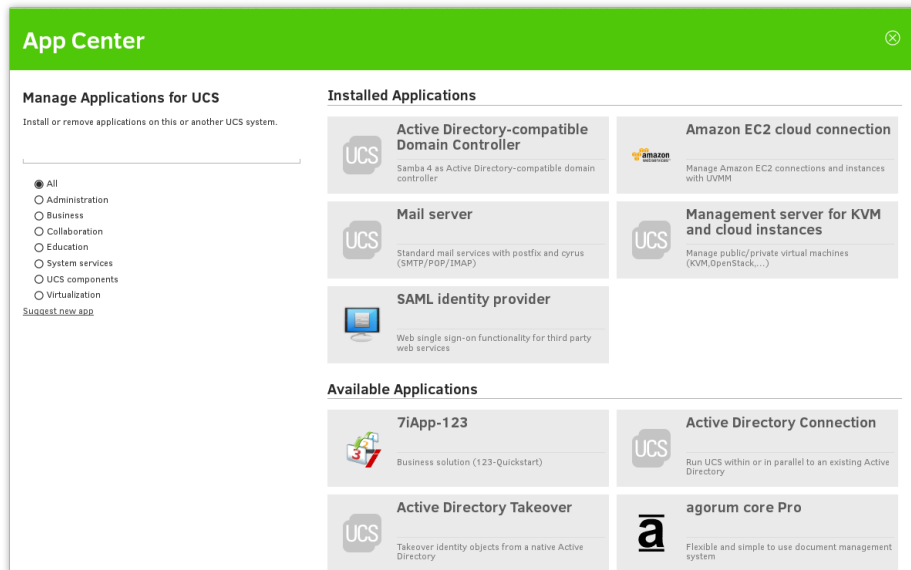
App Center

Manage Applications for UCS

Install or remove applications on this or another UCS system.

All
Administration
Business
Collaboration
Education
System services
UCS components
Virtualization

Suggest new app

Installed Applications

UCS

Active Directory-compatible Domain Controller

Samba 4 as Active Directory-compatible domain controller

amazon

Amazon EC2 cloud connection

Manage Amazon EC2 connections and instances with UVMM

UCS

Mail server

Standard mail services with postfix and cyrus (SMTP/POP/IMAP)

UCS

Management server for KVM and cloud instances

Manage public/private virtual machines (KVM,OpenStack,...)

SAML identity provider

Web single sign-on functionality for third party web services

Available Applications

7iApp-123

Business solution (123-Quickstart)

UCS

Active Directory Connection

Run UCS within or in parallel to an existing Active Directory

UCS

Active Directory Takeover

Takeover identity objects from a native Active Directory

agorum core Pro

Flexible and simple to use document management system